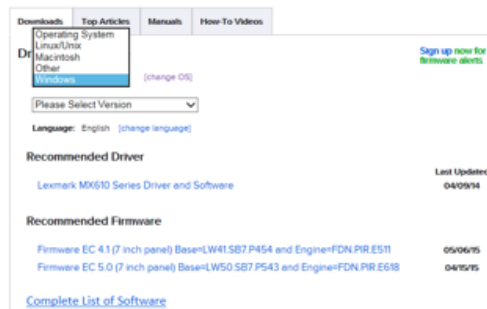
Downloads Top Articles Manuals How-To Videos

Dr

Operating System
Linux/Unix
Macintosh
Other
Windows

[change OS]

Sign up now for firmware alerts

Please Select Version

Language: English [change language]

Recommended Driver

Last Updated

Lexmark MX610 Series Driver and Software 04/09/14

Recommended Firmware

Firmware EC 4.1 (7 inch panel) Base=LW41.SB7.P454 and Engine=FDN.PIR.E511 05/06/15

Firmware EC 5.0 (7 inch panel) Base=LW50.SB7.P543 and Engine=FDN.PIR.E618 04/15/15

Complete List of Software